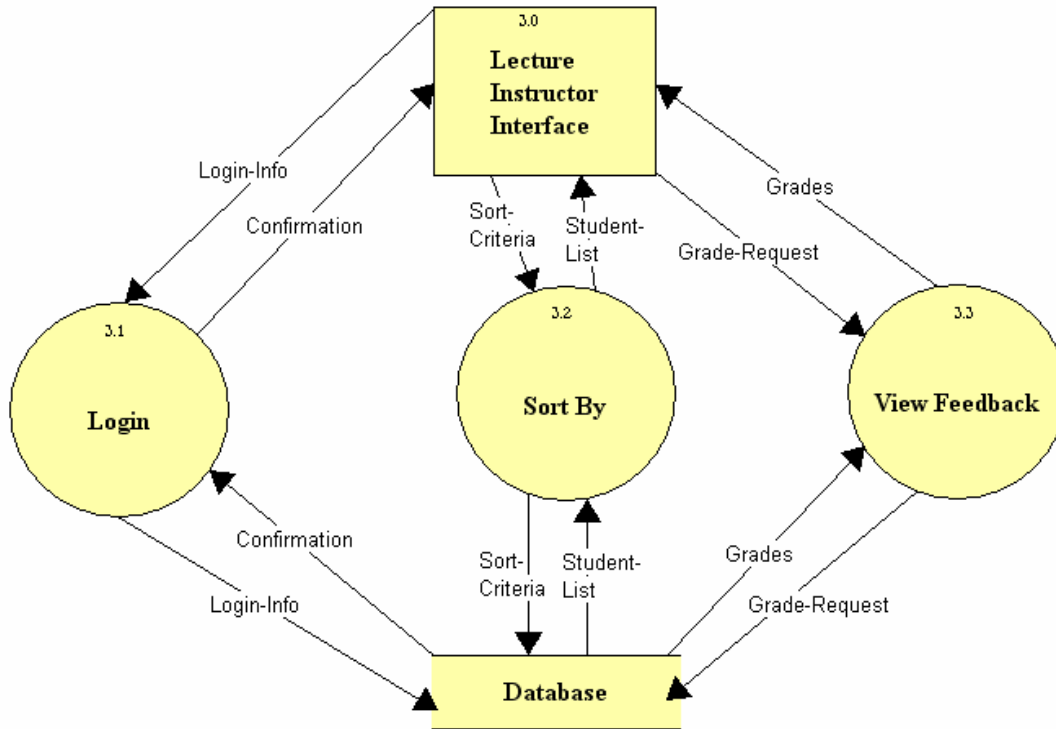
3.0
Lecture Instructor Interface

Login-Info
Confirmation
Sort-Criteria
Student-List
Grades
Grade-Request

3.1
Login

3.2
Sort By

3.3
View Feedback

Confirmation
Login-Info
Sort-Criteria
Student-List
Grades
Grade-Request

Database